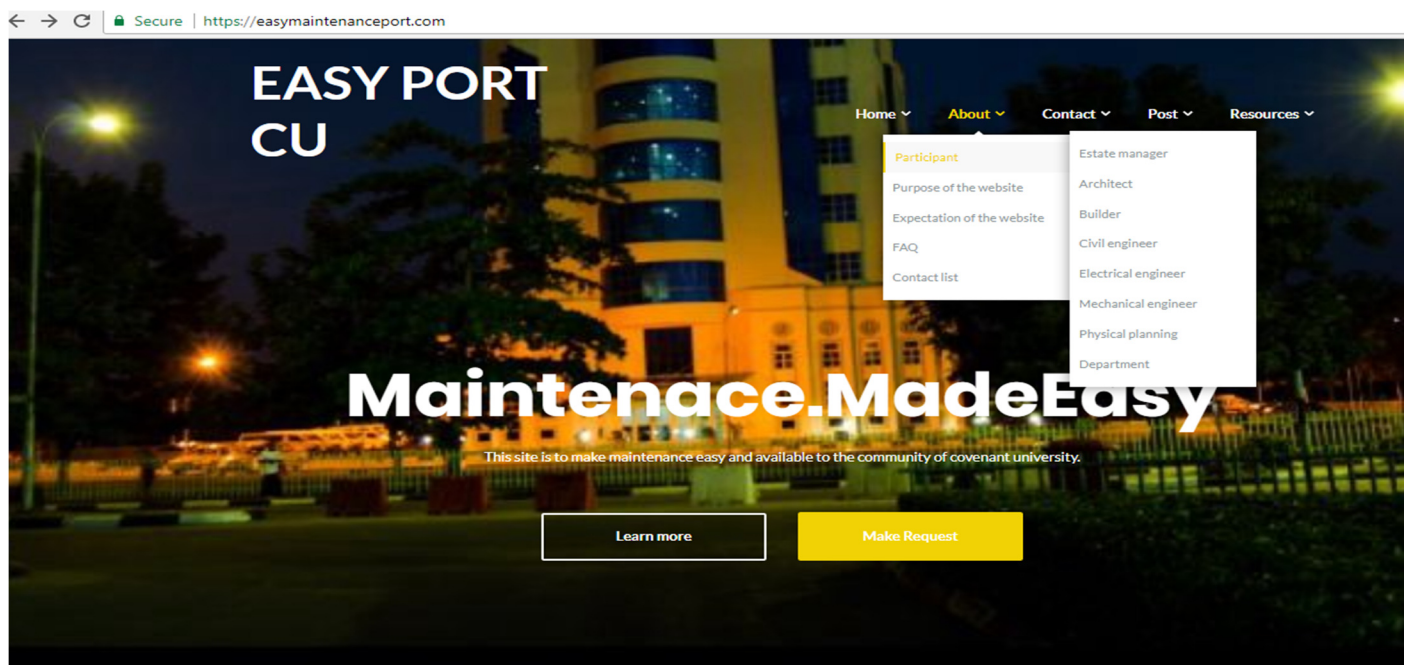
Secure | https://easymaintenanceport.com

EASY PORT CU

Home About Contact Post Resources

Participant
Purpose of the website
Expectation of the website
FAQ
Contact list

Estate manager
Architect
Builder
Civil engineer
Electrical engineer
Mechanical engineer
Physical planning
Department

Maintenace.MadeEasy

This site is to make maintenance easy and available to the community of covenant university.

Learn more

Make Request